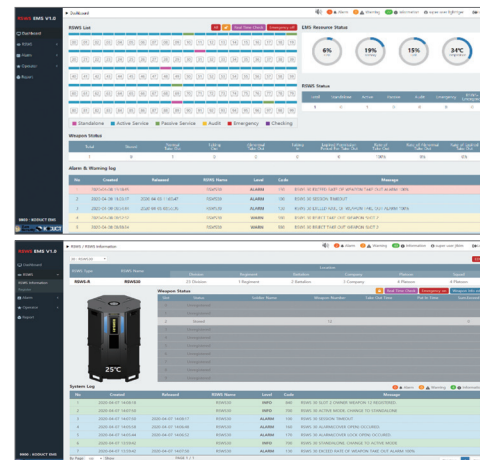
RSWS EMS V1.0

Dashboard

RSWS List

EMS Resource Status

6%
19%
15%
34°C

RSWS Status

Standalone  Active Service  Passive Service  Audit  Emergency  Checking

Weapon Status

Alarm & Warning log

| No | Created | Released | RSWS Name | Level | Code | Message |
|---|---|---|---|---|---|---|
| 1 | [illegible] | | RSWS01 | ALARM | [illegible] | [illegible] |
| 2 | 2020-04-06 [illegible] | 2020-04-03 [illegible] | RSWS01 | ALARM | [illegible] | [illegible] |
| 3 | 2020-04-06 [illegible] | 2020-04-03 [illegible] | RSWS01 | ALARM | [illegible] | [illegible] |
| 4 | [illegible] | | RSWS01 | WARN | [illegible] | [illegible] |
| 5 | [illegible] | | RSWS01 | WARN | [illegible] | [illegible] |

RSWS EMS V1.0

RSWS / RSWS Information

RSWS-R
RSWS01

Weapon Status

25°C

System Log

| No | Created | Released | RSWS Name | Level | Code | Message |
|---|---|---|---|---|---|---|
| 1 | 2020-04-07 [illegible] | | RSWS01 | INFO | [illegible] | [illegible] |
| 2 | 2020-04-07 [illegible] | | RSWS01 | INFO | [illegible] | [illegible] |
| 3 | 2020-04-07 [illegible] | 2020-04-07 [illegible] | RSWS01 | ALARM | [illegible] | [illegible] |
| 4 | 2020-04-07 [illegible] | 2020-04-07 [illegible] | RSWS01 | ALARM | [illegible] | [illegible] |
| 5 | 2020-04-07 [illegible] | 2020-04-07 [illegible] | RSWS01 | ALARM | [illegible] | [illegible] |
| 6 | 2020-04-07 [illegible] | | RSWS01 | INFO | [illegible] | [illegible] |
| 7 | 2020-04-07 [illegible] | | RSWS01 | ALARM | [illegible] | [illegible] |